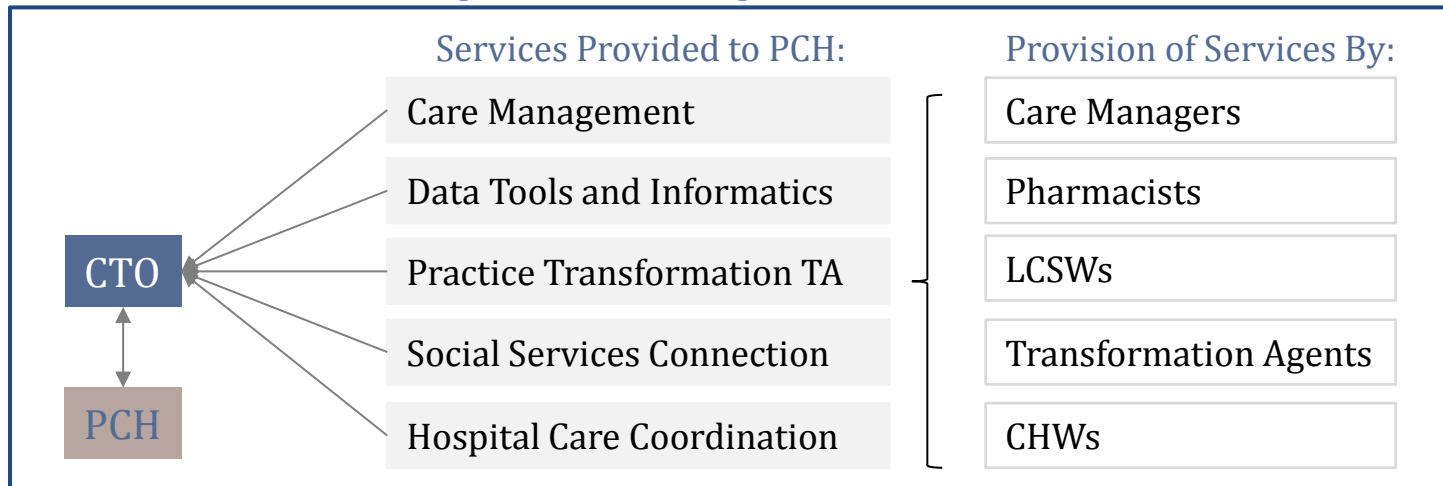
Services Provided to PCH:

Provision of Services By:

CTO

PCH

Care Management

Data Tools and Informatics

Practice Transformation TA

Social Services Connection

Hospital Care Coordination

Care Managers

Pharmacists

LCSWs

Transformation Agents

CHWs